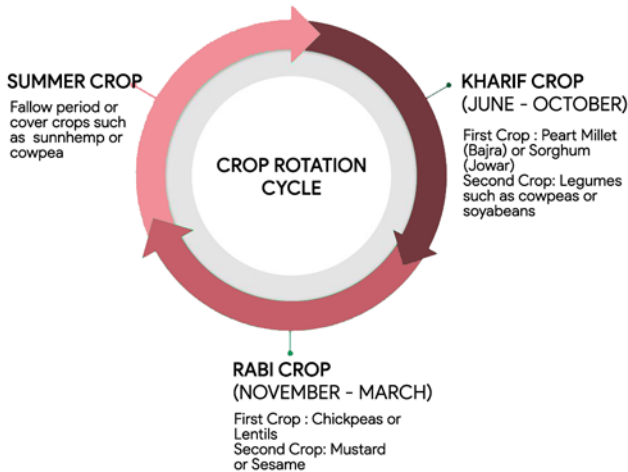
SUMMER CROP

Fallow period or cover crops such as sunnhemp or cowpea

CROP ROTATION CYCLE

KHARIF CROP (JUNE - OCTOBER)

First Crop : Peart Millet (Bajra) or Sorghum (Jowar)
Second Crop: Legumes such as cowpeas or soyabeans

RABI CROP (NOVEMBER - MARCH)

First Crop : Chickpeas or Lentils
Second Crop: Mustard or Sesame